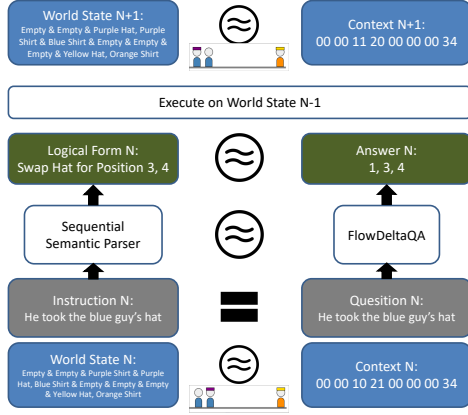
World State N+1:
Empty & Empty & Purple Hat, Purple Shirt & Blue Shirt & Empty & Empty & Empty & Yellow Hat, Orange Shirt

≈

Context N+1:
00 00 11 20 00 00 00 34

Execute on World State N-1

Logical Form N:
Swap Hat for Position 3, 4

≈

Answer N:
1, 3, 4

Sequential Semantic Parser

≈

FlowDeltaQA

Instruction N:
He took the blue guy's hat

=

Question N:
He took the blue guy's hat

World State N:
Empty & Empty & Purple Shirt & Purple Hat, Blue Shirt & Empty & Empty & Empty & Yellow Hat, Orange Shirt

≈

Context N:
00 00 10 21 00 00 00 34